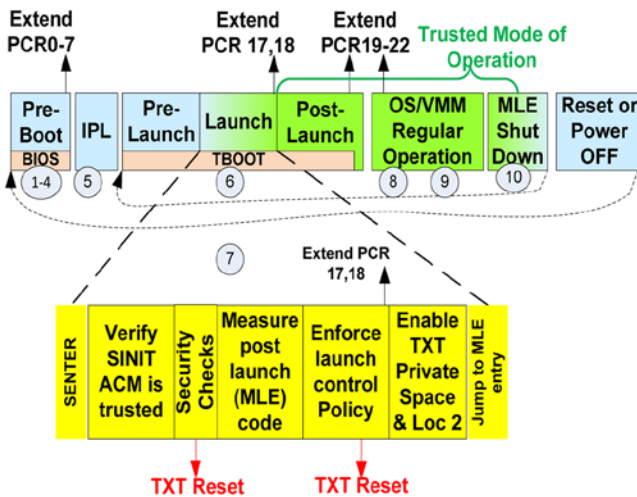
Extend PCR0-7

Extend PCR 17,18

Extend PCR19-22

Trusted Mode of Operation

Pre-Boot

BIOS

IPL

Pre-Launch

Launch

TBOOT

Post-Launch

OS/VMM Regular Operation

MLE Shut Down

Reset or Power OFF

1-4

5

6

8

9

10

7

Extend PCR 17,18

SENTER

Verify SINIT ACM is trusted

Security Checks

Measure post launch (MLE) code

Enforce launch control Policy

Enable TXT Private Space & Loc 2

Jump to MLE entry

TXT Reset

TXT Reset